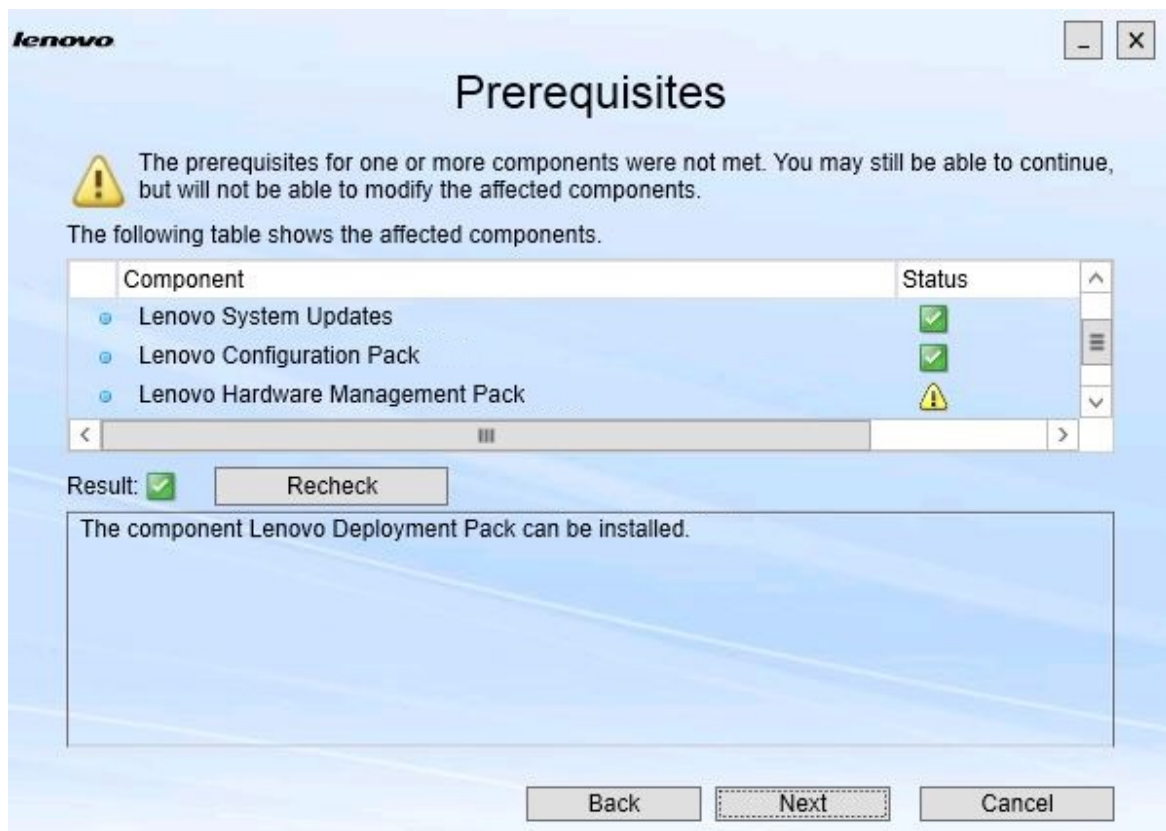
lenovo

_ X

Prerequisites

The prerequisites for one or more components were not met. You may still be able to continue, but will not be able to modify the affected components.

The following table shows the affected components.

| Component | Status |
|---|---|
| Lenovo System Updates | |
| Lenovo Configuration Pack | |
| Lenovo Hardware Management Pack | |

Result:

Recheck

The component Lenovo Deployment Pack can be installed.

Back

Next

Cancel